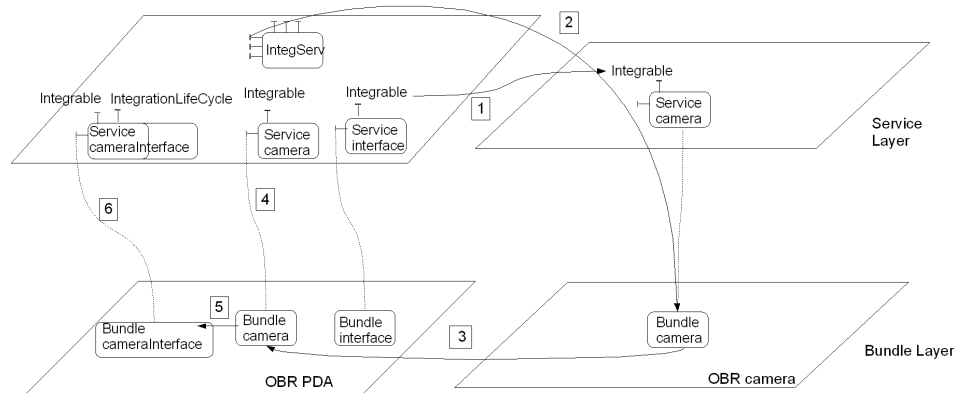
IntegServ

2

Integrable IntegrationLifeCycle

Service cameraInterface

Integrable

Service camera

Integrable

Service interface

1

Integrable

Service camera

Service Layer

6

4

5

Bundle cameraInterface

Bundle camera

Bundle interface

3

Bundle camera

Bundle Layer

OBR PDA

OBR camera